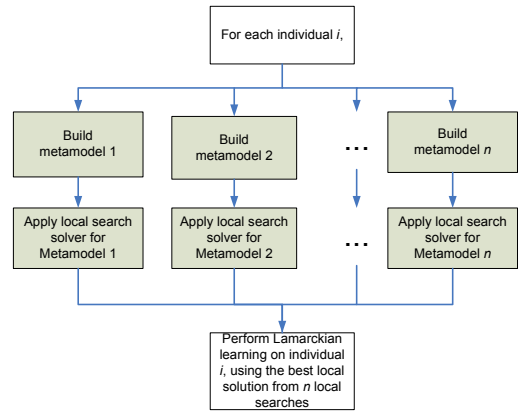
For each individual $i$,

Build metamodel 1

Build metamodel 2

...

Build metamodel $n$

Apply local search solver for Metamodel 1

Apply local search solver for Metamodel 2

...

Apply local search solver for Metamodel $n$

Perform Lamarckian learning on individual $i$, using the best local solution from $n$ local searches